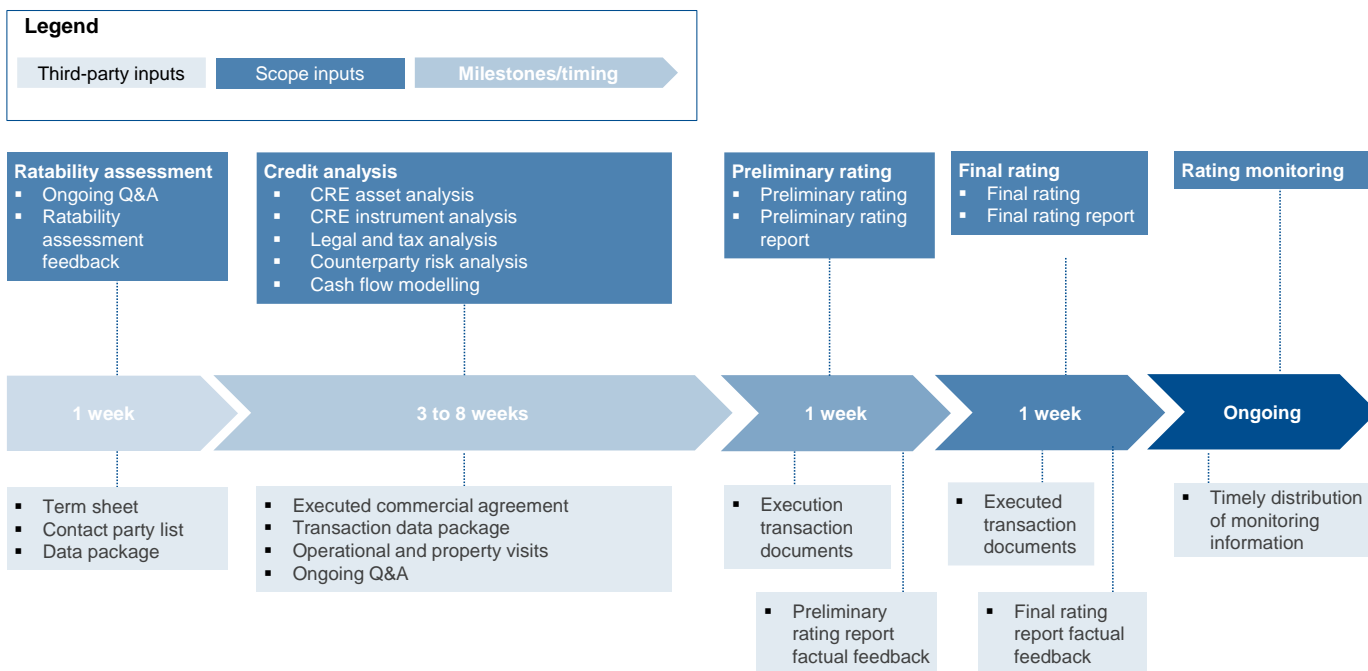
Legend

Third-party inputs
Scope inputs
Milestones/timing

Ratability assessment
- Ongoing Q&A
- Ratability assessment feedback

Credit analysis
- CRE asset analysis
- CRE instrument analysis
- Legal and tax analysis
- Counterparty risk analysis
- Cash flow modelling

Preliminary rating
- Preliminary rating
- Preliminary rating report

Final rating
- Final rating
- Final rating report

Rating monitoring

1 week
3 to 8 weeks
1 week
1 week
Ongoing

- Term sheet
- Contact party list
- Data package

- Executed commercial agreement
- Transaction data package
- Operational and property visits
- Ongoing Q&A

- Execution transaction documents

- Preliminary rating report factual feedback

- Executed transaction documents

- Final rating report factual feedback

- Timely distribution of monitoring information